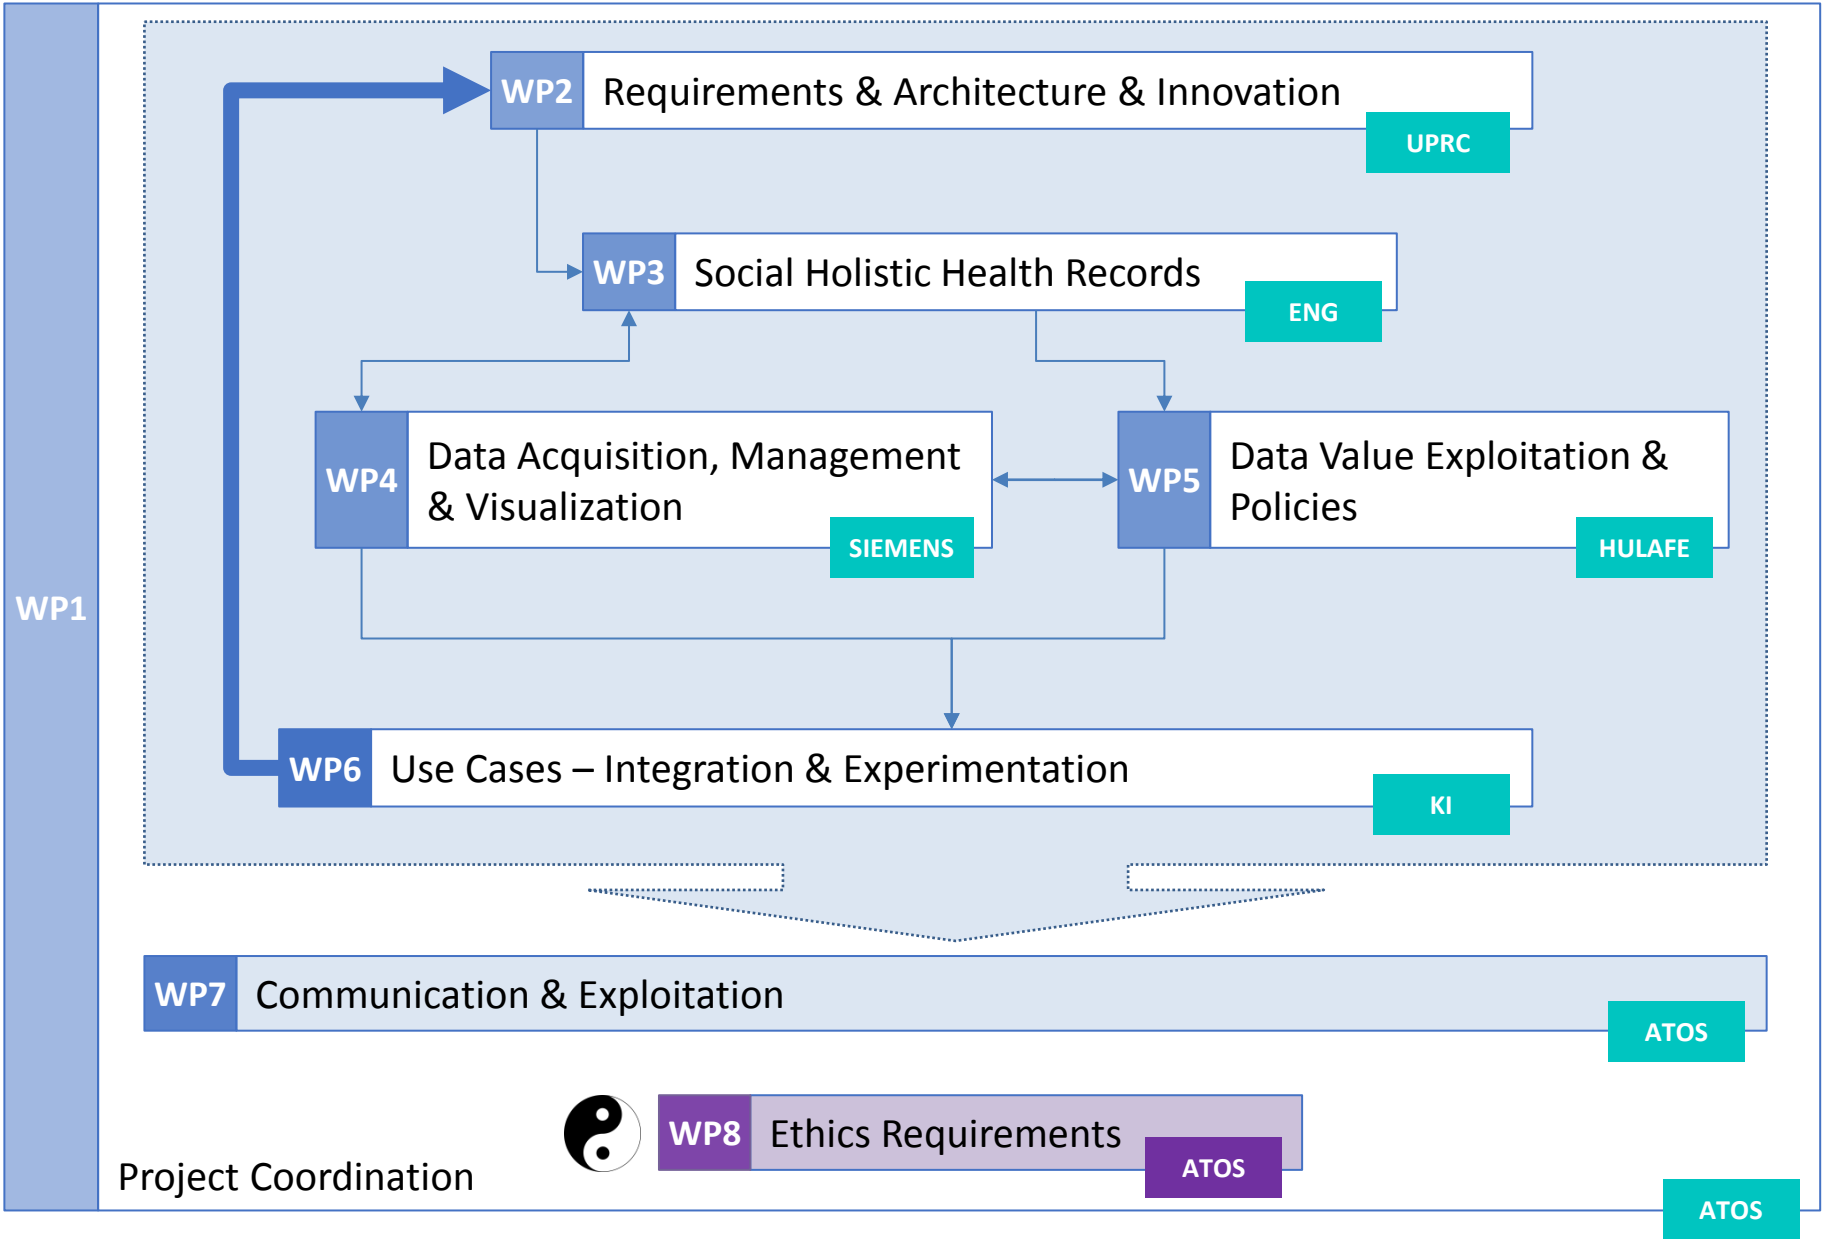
WP1

WP2 Requirements & Architecture & Innovation
UPRC

WP3 Social Holistic Health Records
ENG

WP4 Data Acquisition, Management & Visualization
SIEMENS

WP5 Data Value Exploitation & Policies
HULAFE

WP6 Use Cases – Integration & Experimentation
KI

WP7 Communication & Exploitation
ATOS

WP8 Ethics Requirements
ATOS

Project Coordination
ATOS